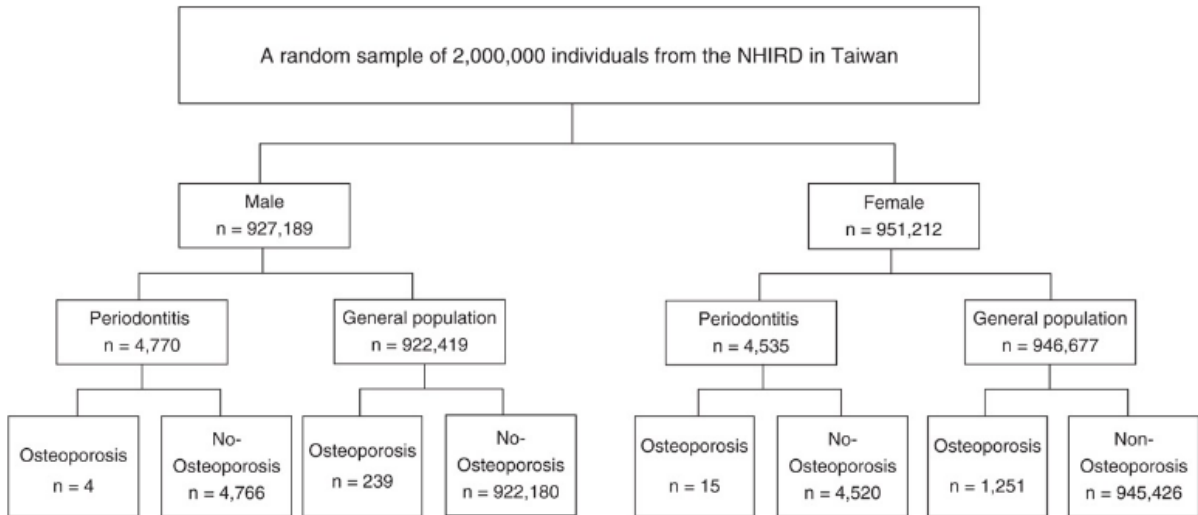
A random sample of 2,000,000 individuals from the NHIRD in Taiwan

Male
n = 927,189

Female
n = 951,212

Periodontitis
n = 4,770

General population
n = 922,419

Periodontitis
n = 4,535

General population
n = 946,677

Osteoporosis
n = 4

No-Osteoporosis
n = 4,766

Osteoporosis
n = 239

No-Osteoporosis
n = 922,180

Osteoporosis
n = 15

No-Osteoporosis
n = 4,520

Osteoporosis
n = 1,251

Non-Osteoporosis
n = 945,426